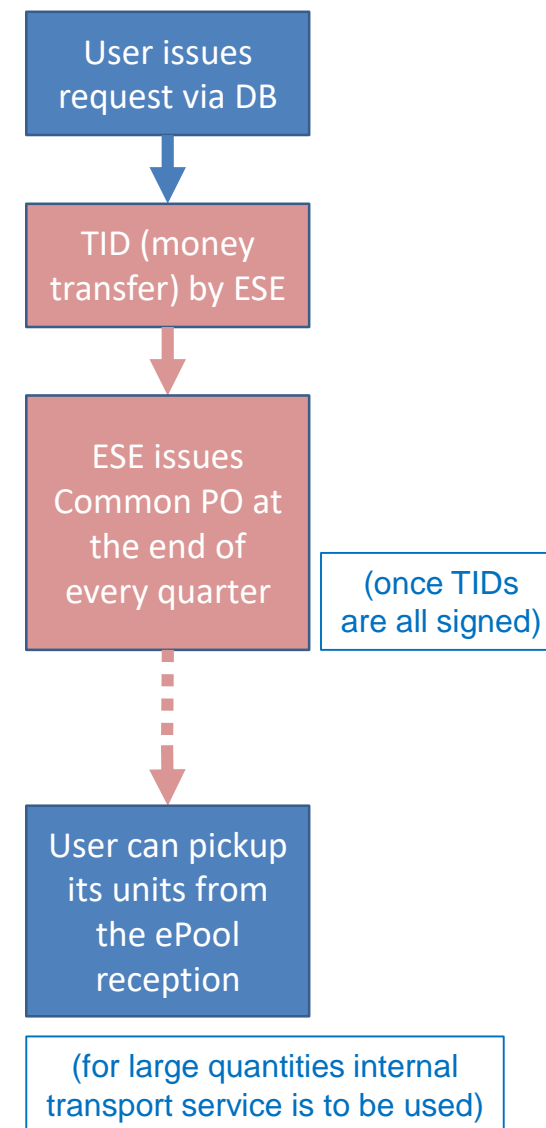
User issues request via DB

TID (money transfer) by ESE

ESE issues Common PO at the end of every quarter

(once TIDs are all signed)

User can pickup its units from the ePool reception

(for large quantities internal transport service is to be used)